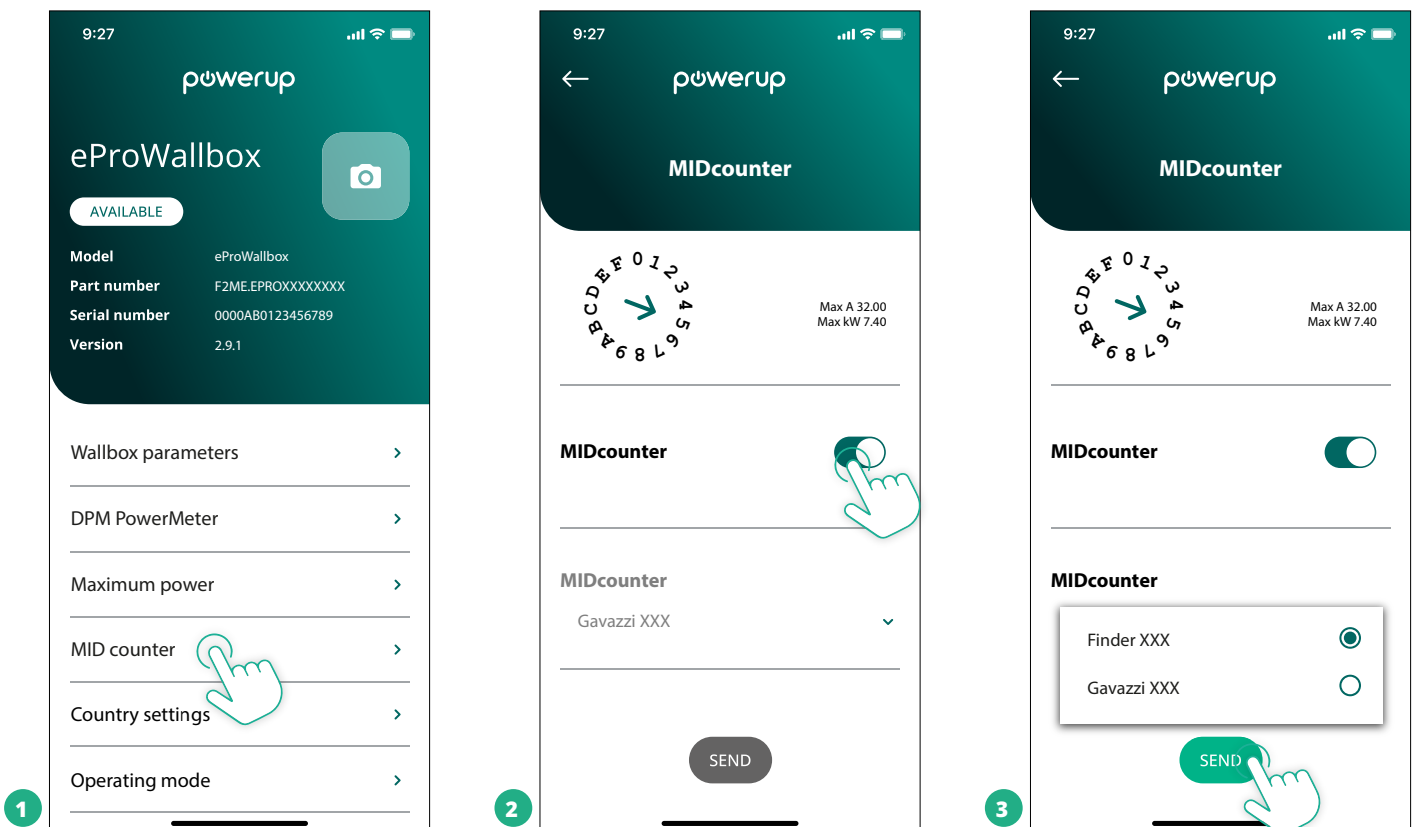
9:27

powerup

eProWallbox

AVAILABLE

| Model | eProWallbox |
|---|---|
| Part number | F2ME.EPROXXXXXXXX |
| Serial number | 0000AB0123456789 |
| Version | 2.9.1 |

Wallbox parameters

DPM PowerMeter

Maximum power

MID counter

Country settings

Operating mode

1

9:27

←

powerup

MIDcounter

0 1 2 3 4 5 6 7 8 9 A B C D E F

Max A 32.00
Max kW 7.40

MIDcounter

MIDcounter

Gavazzi XXX

SEND

2

9:27

←

powerup

MIDcounter

0 1 2 3 4 5 6 7 8 9 A B C D E F

Max A 32.00
Max kW 7.40

MIDcounter

MIDcounter

Finder XXX

Gavazzi XXX

SEND

3